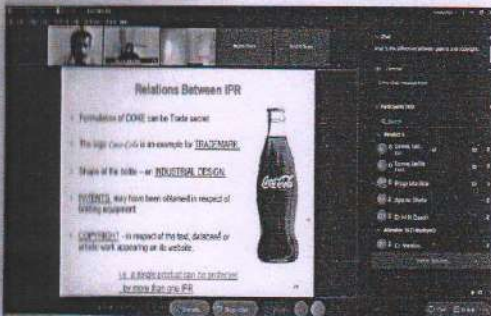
Relations Between IPR

Formulation of COKE can be Trade secret.

The logo Coca-Cola is an example for TRADEMARK

Shape of the bottle – an INDUSTRIAL DESIGN

PATENTS may have been obtained in respect of bottling equipment

COPYRIGHT – in respect of the text, database or artistic work appearing on its website.

i.e. a single product can be protected by more than one IPR

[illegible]